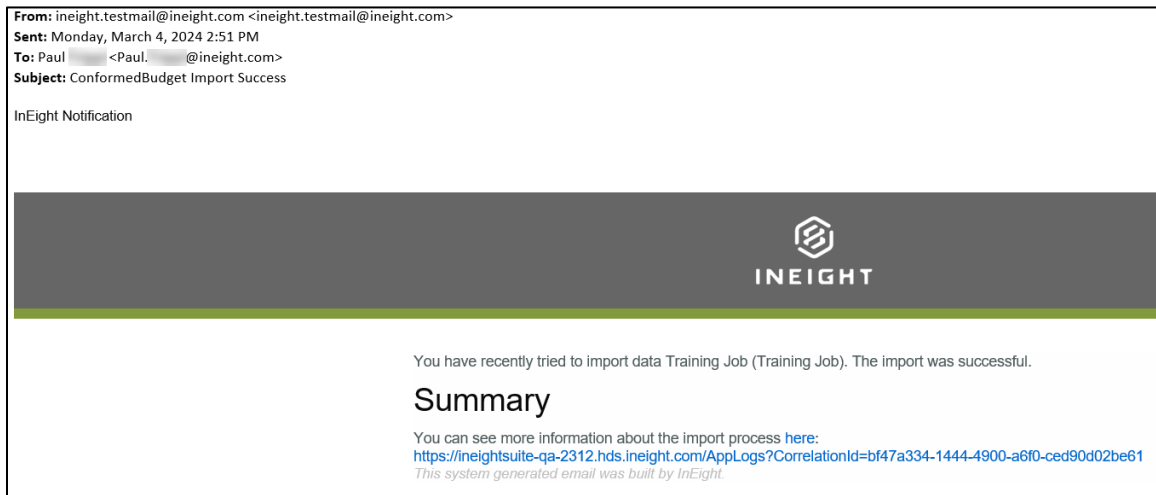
**From:** ineight.testmail@ineight.com <ineight.testmail@ineight.com>
**Sent:** Monday, March 4, 2024 2:51 PM
**To:** Paul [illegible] <Paul.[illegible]@ineight.com>
**Subject:** ConformedBudget Import Success

InEight Notification

INEIGHT

You have recently tried to import data Training Job (Training Job). The import was successful.

Summary

You can see more information about the import process here:
https://ineightsuite-qa-2312.hds.ineight.com/AppLogs?CorrelationId=bf47a334-1444-4900-a6f0-ced90d02be61
This system generated email was built by InEight.